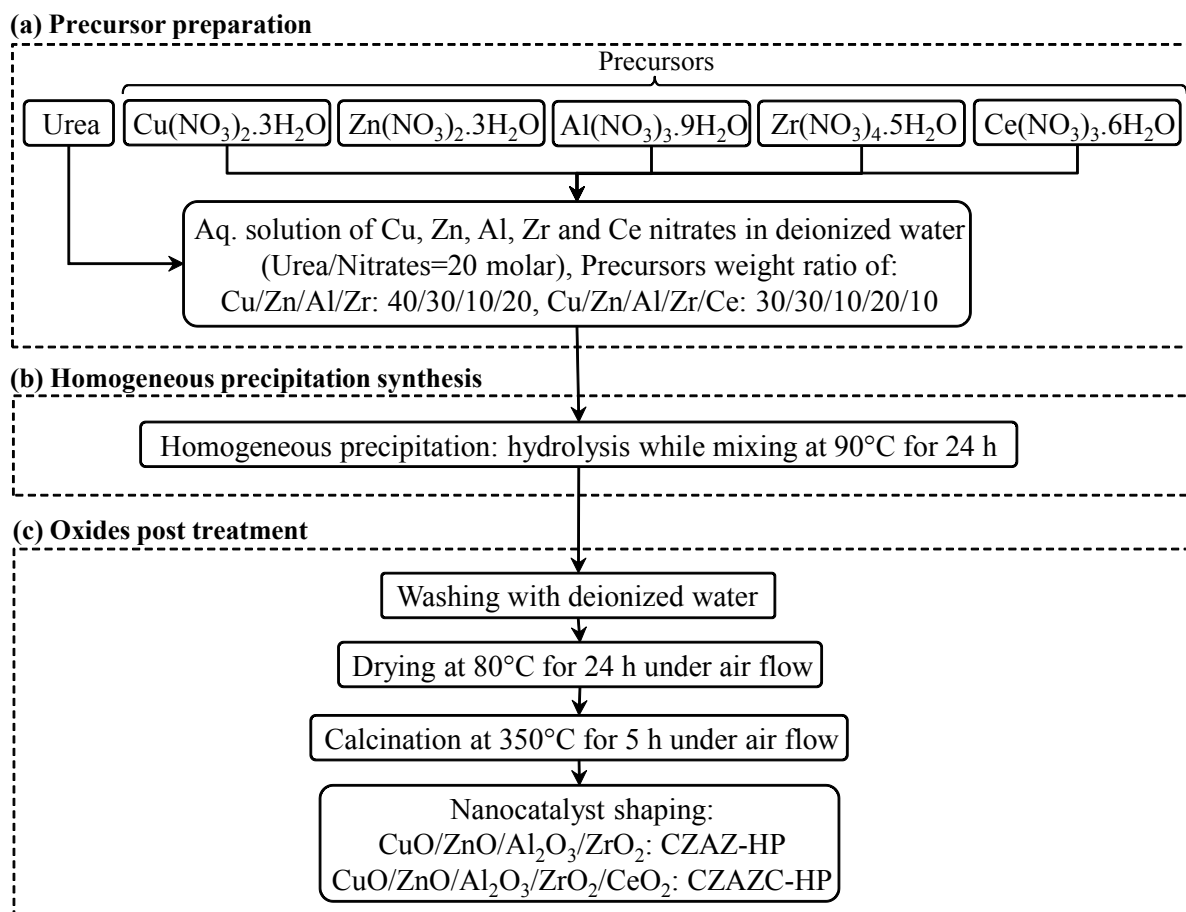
(a) Precursor preparation

Precursors

Urea

$Cu(NO_3)_2.3H_2O$

$Zn(NO_3)_2.3H_2O$

$Al(NO_3)_3.9H_2O$

$Zr(NO_3)_4.5H_2O$

$Ce(NO_3)_3.6H_2O$

Aq. solution of Cu, Zn, Al, Zr and Ce nitrates in deionized water (Urea/Nitrates=20 molar), Precursors weight ratio of: Cu/Zn/Al/Zr: 40/30/10/20, Cu/Zn/Al/Zr/Ce: 30/30/10/20/10

(b) Homogeneous precipitation synthesis

Homogeneous precipitation: hydrolysis while mixing at 90°C for 24 h

(c) Oxides post treatment

Washing with deionized water

Drying at 80°C for 24 h under air flow

Calcination at 350°C for 5 h under air flow

Nanocatalyst shaping:
$CuO/ZnO/Al_2O_3/ZrO_2$: CZAZ-HP
$CuO/ZnO/Al_2O_3/ZrO_2/CeO_2$: CZAZC-HP